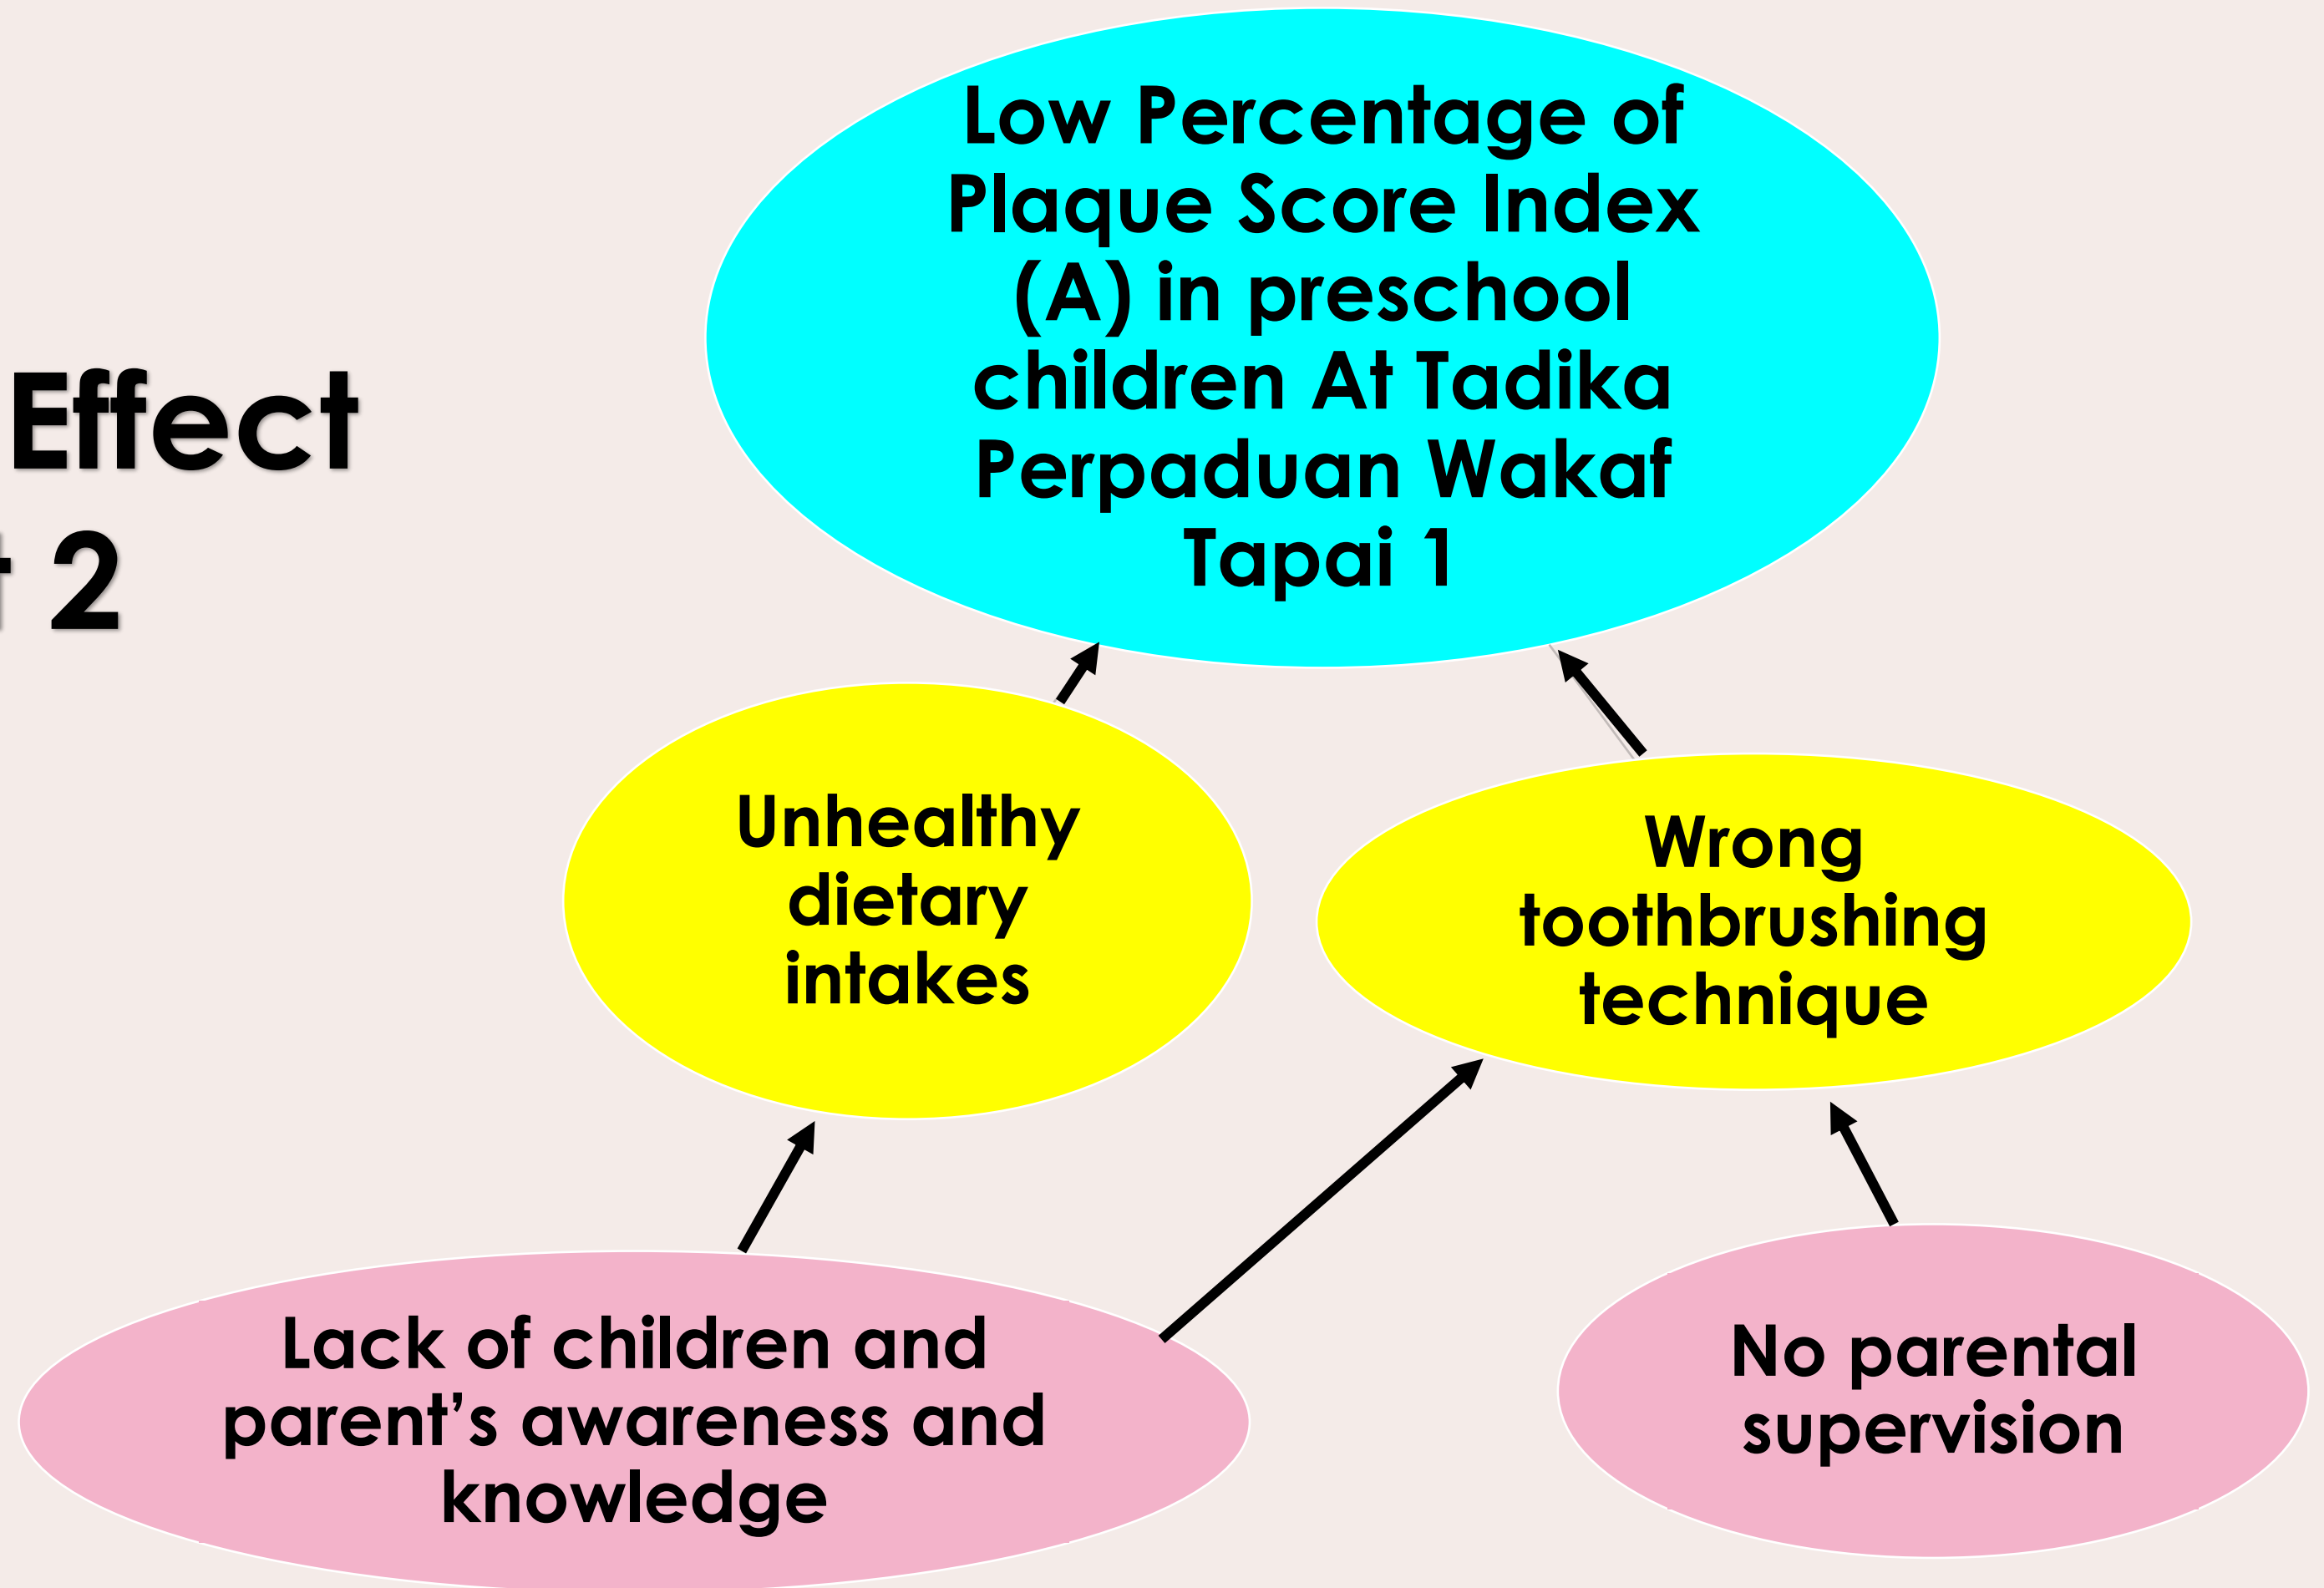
Effect
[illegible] 2

Low Percentage of Plaque Score Index (A) in preschool children At Tadika Perpaduan Wakaf Tapai 1

Unhealthy dietary intakes

Wrong toothbrushing technique

Lack of children and parent's awareness and knowledge

No parental supervision